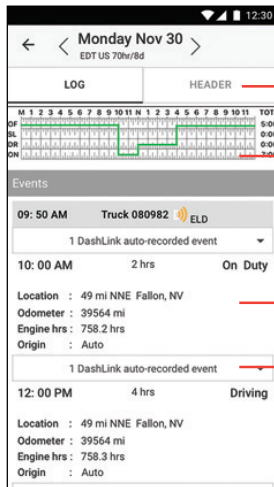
12:30

Monday Nov 30

EDT US 70hr/8d

LOG

HEADER

M 1 2 3 4 5 6 7 8 9 10 11 N 1 2 3 4 5 6 7 8 9 10 11 TOT

OF 5:0

SL 0:0

DR 0:0

ON 7:0

Events

09: 50 AM Truck 080982 ELD

1 DashLink auto-recorded event

10: 00 AM 2 hrs On Duty

Location : 49 mi NNE Fallon, NV

Odometer : 39564 mi

Engine hrs : 758.2 hrs

Origin : Auto

1 DashLink auto-recorded event

12: 00 PM 4 hrs Driving

Location : 49 mi NNE Fallon, NV

Odometer : 39564 mi

Engine hrs : 758.3 hrs

Origin : Auto